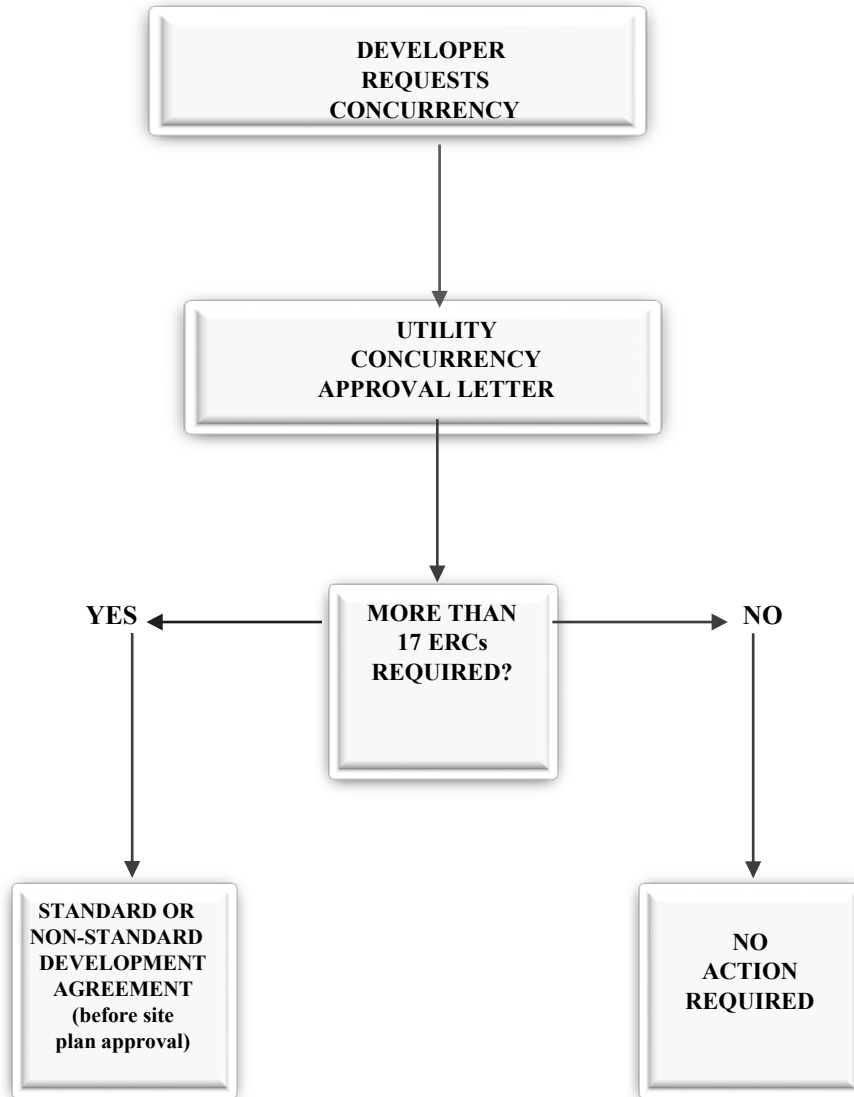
DEVELOPER REQUESTS CONCURRENCY

UTILITY CONCURRENCY APPROVAL LETTER

YES

MORE THAN 17 ERCs REQUIRED?

NO

STANDARD OR NON-STANDARD DEVELOPMENT AGREEMENT (before site plan approval)

NO ACTION REQUIRED